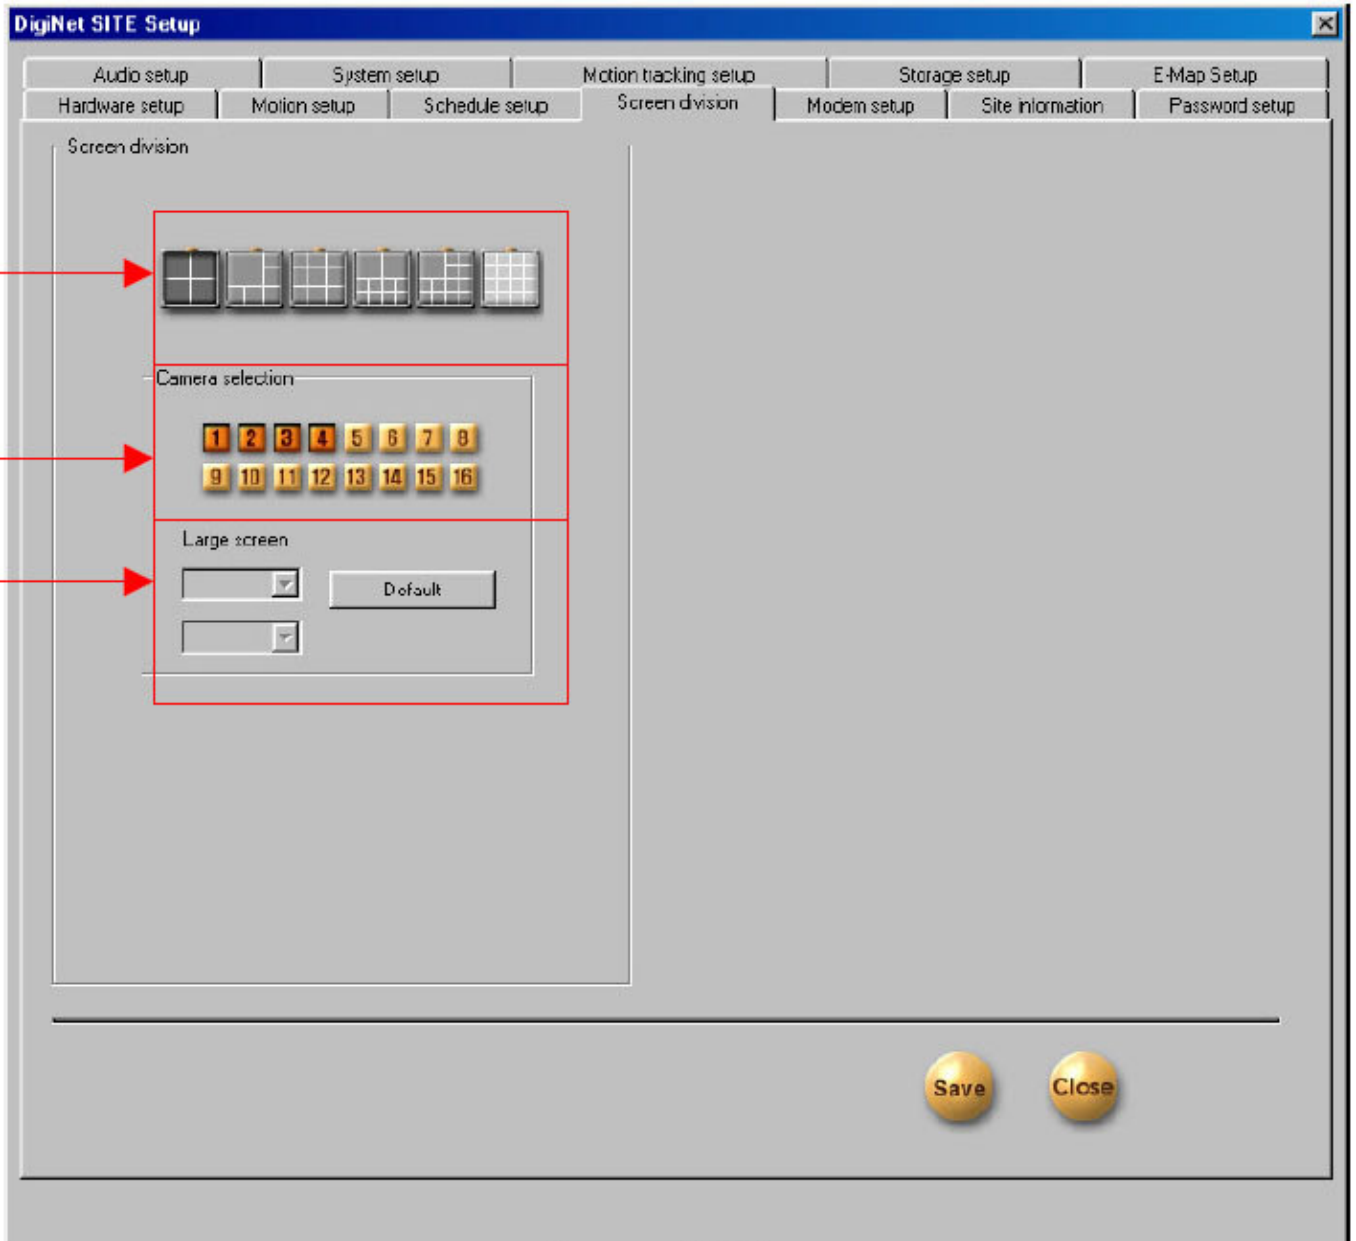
DigiNet SITE Setup

Audio setup | System setup | Motion tracking setup | Storage setup | E-Map Setup

Hardware setup | Motion setup | Schedule setup | Screen division | Modem setup | Site information | Password setup

Screen division

Camera selection

1 2 3 4 5 6 7 8
9 10 11 12 13 14 15 16

Large screen

Default

Save

Close